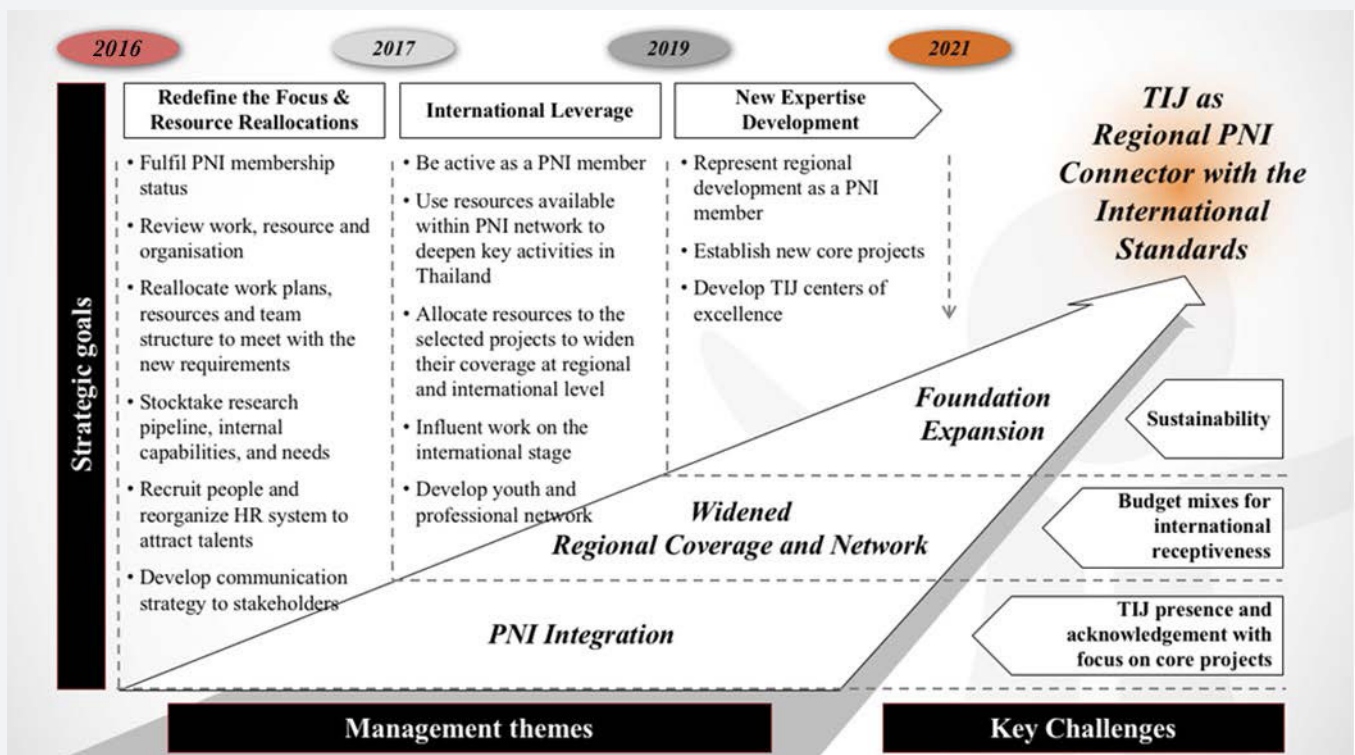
2016

2017

2019

2021

Strategic goals

Redefine the Focus & Resource Reallocations

• Fulfil PNI membership status
• Review work, resource and organisation
• Reallocate work plans, resources and team structure to meet with the new requirements
• Stocktake research pipeline, internal capabilities, and needs
• Recruit people and reorganize HR system to attract talents
• Develop communication strategy to stakeholders

International Leverage

• Be active as a PNI member
• Use resources available within PNI network to deepen key activities in Thailand
• Allocate resources to the selected projects to widen their coverage at regional and international level
• Influent work on the international stage
• Develop youth and professional network

New Expertise Development

• Represent regional development as a PNI member
• Establish new core projects
• Develop TIJ centers of excellence

TIJ as Regional PNI Connector with the International Standards

Foundation Expansion

Widened Regional Coverage and Network

PNI Integration

Sustainability

Budget mixes for international receptiveness

TIJ presence and acknowledgement with focus on core projects

Management themes

Key Challenges